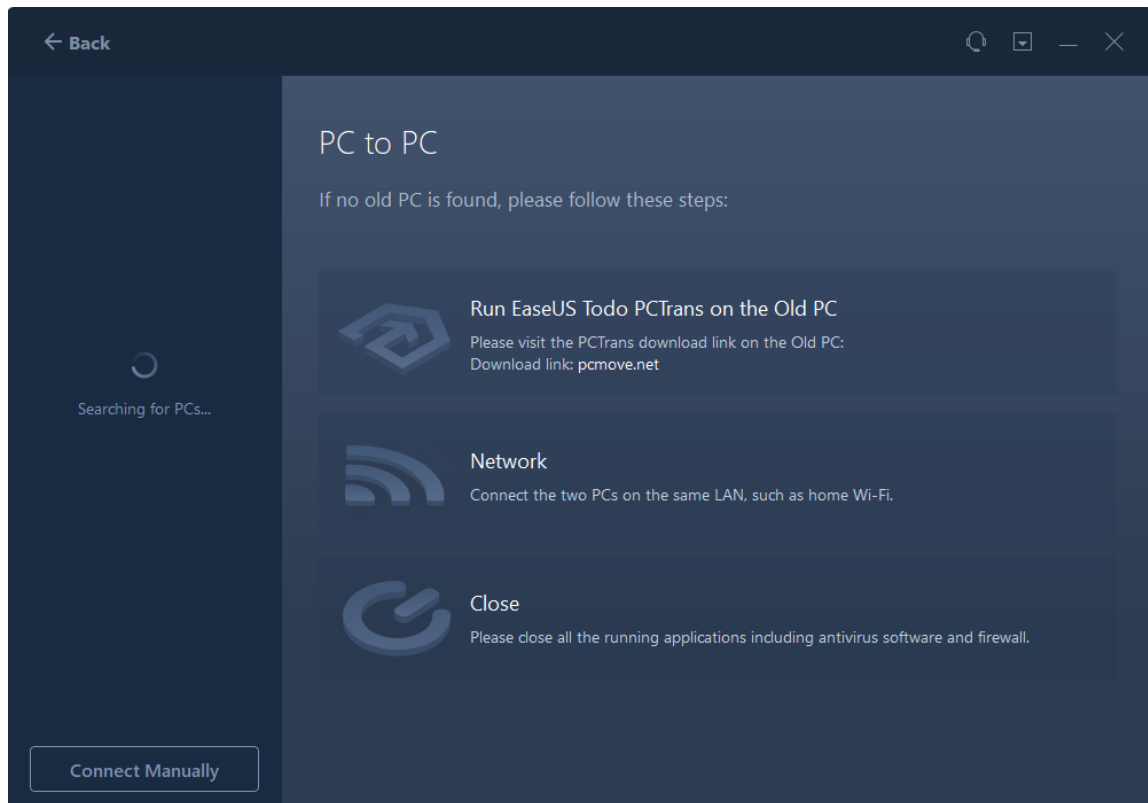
← Back

Searching for PCs...

Connect Manually

PC to PC

If no old PC is found, please follow these steps:

Run EaseUS Todo PCTrans on the Old PC
Please visit the PCTrans download link on the Old PC:
Download link: pcmove.net

Network
Connect the two PCs on the same LAN, such as home Wi-Fi.

Close
Please close all the running applications including antivirus software and firewall.